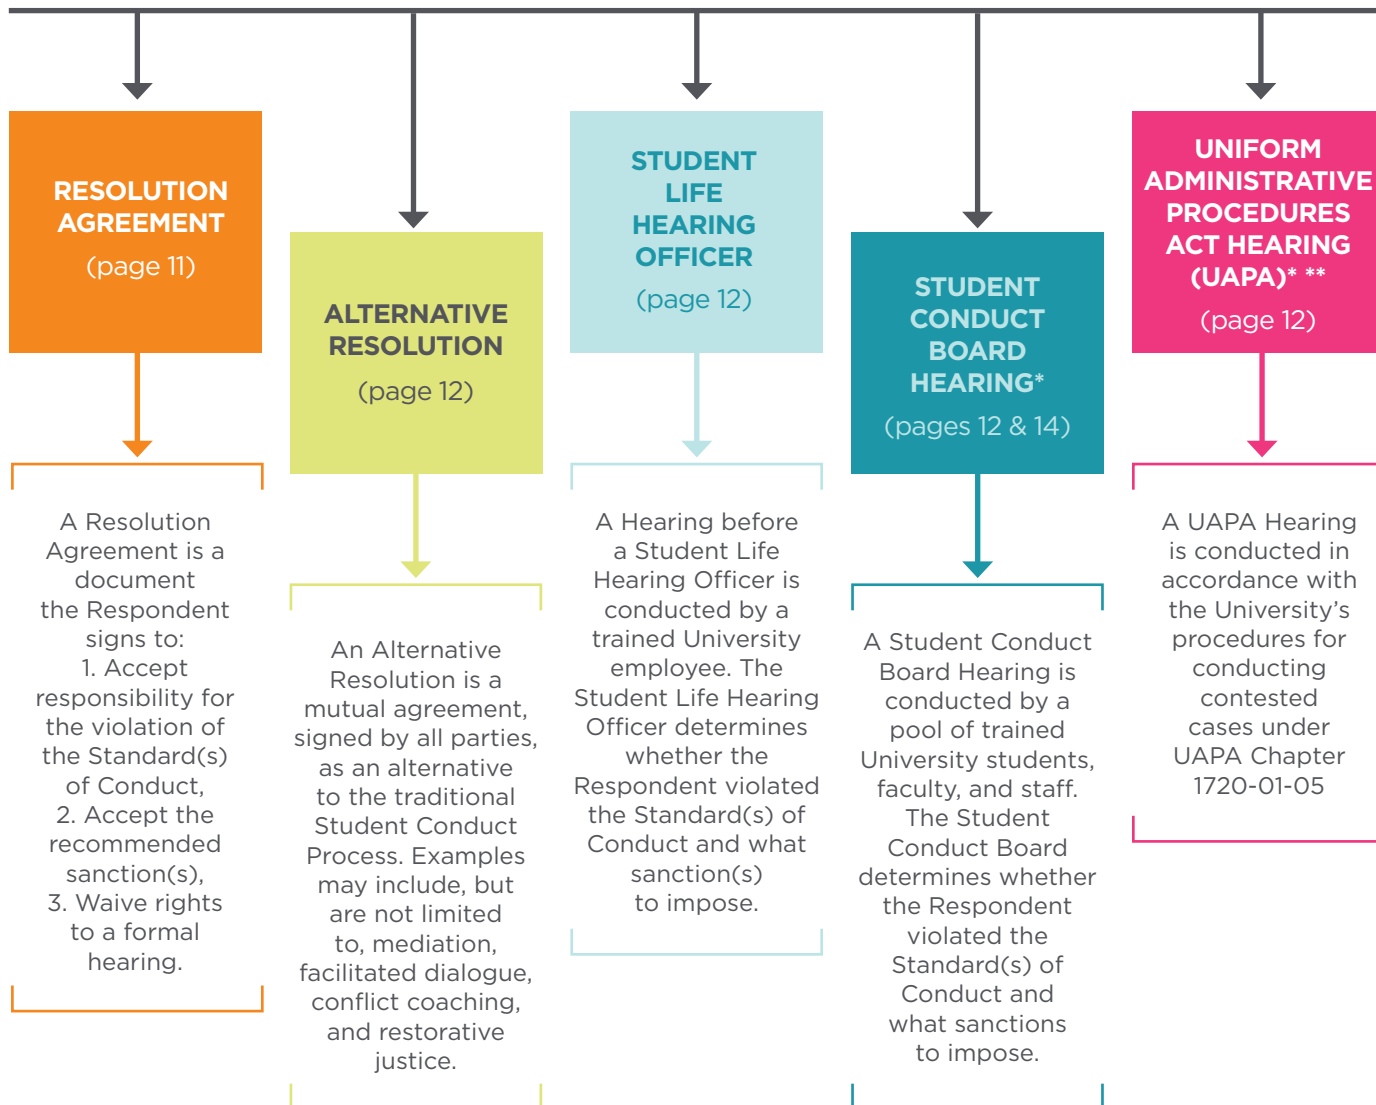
RESOLUTION AGREEMENT
(page 11)

A Resolution Agreement is a document the Respondent signs to:
1. Accept responsibility for the violation of the Standard(s) of Conduct,
2. Accept the recommended sanction(s),
3. Waive rights to a formal hearing.

ALTERNATIVE RESOLUTION
(page 12)

An Alternative Resolution is a mutual agreement, signed by all parties, as an alternative to the traditional Student Conduct Process. Examples may include, but are not limited to, mediation, facilitated dialogue, conflict coaching, and restorative justice.

STUDENT LIFE HEARING OFFICER
(page 12)

A Hearing before a Student Life Hearing Officer is conducted by a trained University employee. The Student Life Hearing Officer determines whether the Respondent violated the Standard(s) of Conduct and what sanction(s) to impose.

STUDENT CONDUCT BOARD HEARING*
(pages 12 & 14)

A Student Conduct Board Hearing is conducted by a pool of trained University students, faculty, and staff. The Student Conduct Board determines whether the Respondent violated the Standard(s) of Conduct and what sanctions to impose.

UNIFORM ADMINISTRATIVE PROCEDURES ACT HEARING (UAPA)* **
(page 12)

A UAPA Hearing is conducted in accordance with the University's procedures for conducting contested cases under UAPA Chapter 1720-01-05